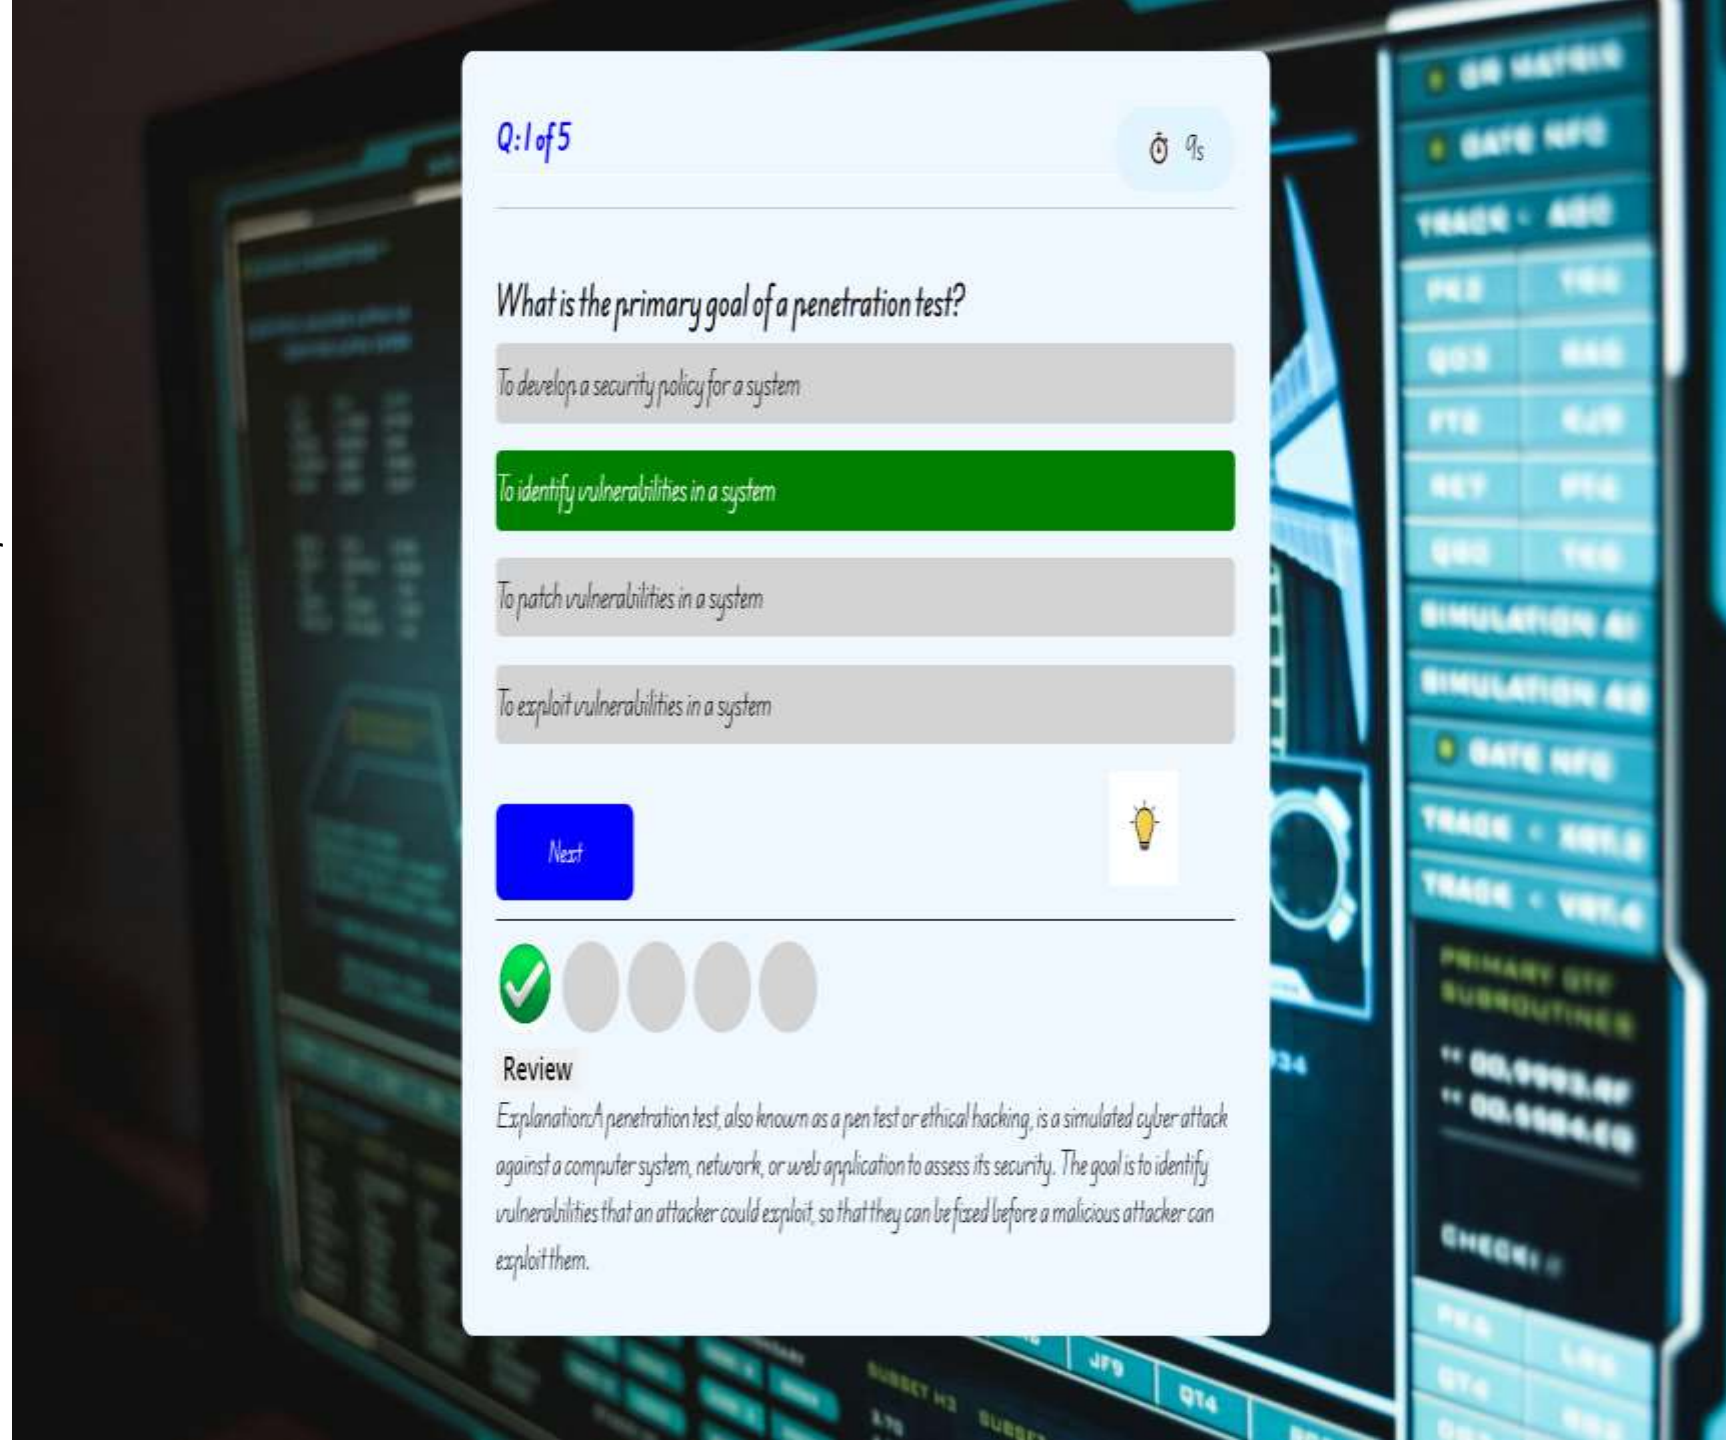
Q:1 of 5

9s

What is the primary goal of a penetration test?

To develop a security policy for a system

To identify vulnerabilities in a system

To patch vulnerabilities in a system

To exploit vulnerabilities in a system

Next

Review

Explanation:A penetration test, also known as a pen test or ethical hacking, is a simulated cyber attack against a computer system, network, or web application to assess its security. The goal is to identify vulnerabilities that an attacker could exploit, so that they can be fixed before a malicious attacker can exploit them.